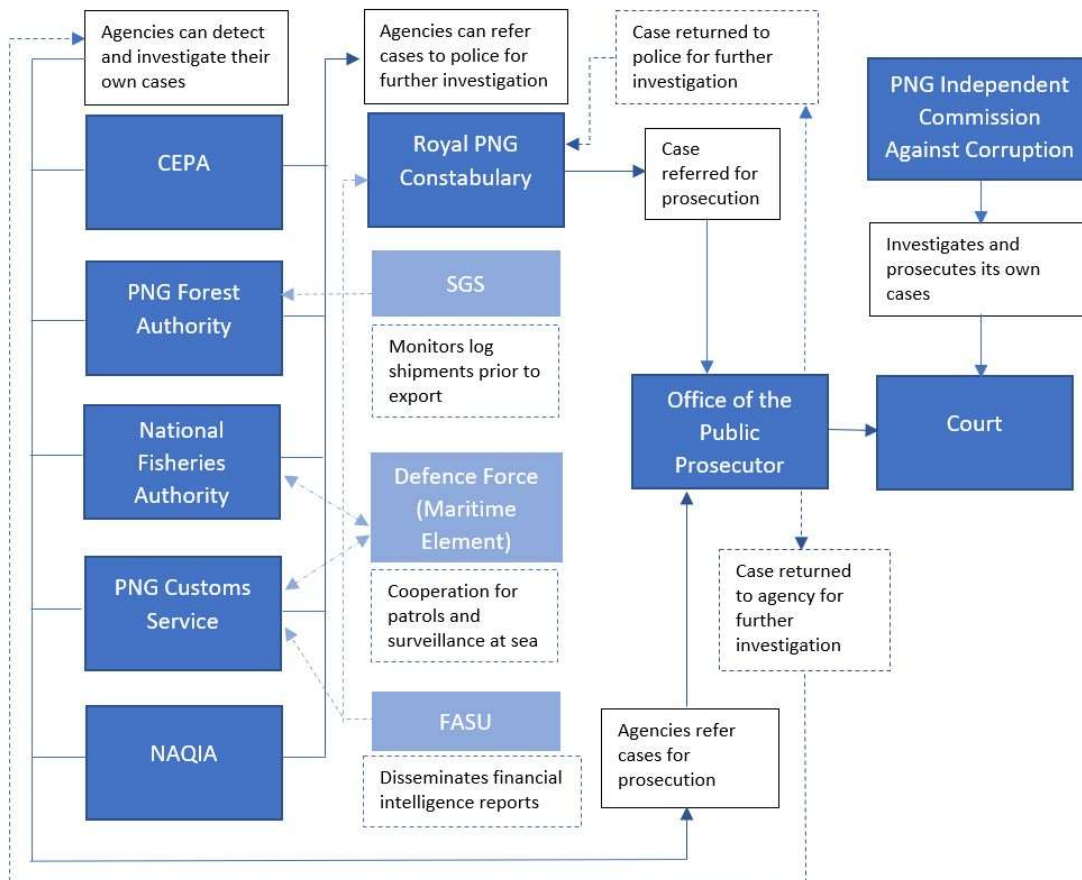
Agencies can detect and investigate their own cases

Agencies can refer cases to police for further investigation

Case returned to police for further investigation

PNG Independent Commission Against Corruption

CEPA

Royal PNG Constabulary

Case referred for prosecution

Investigates and prosecutes its own cases

PNG Forest Authority

SGS

Monitors log shipments prior to export

Office of the Public Prosecutor

Court

National Fisheries Authority

Defence Force (Maritime Element)

Cooperation for patrols and surveillance at sea

Case returned to agency for further investigation

PNG Customs Service

FASU

NAQIA

Disseminates financial intelligence reports

Agencies refer cases for prosecution